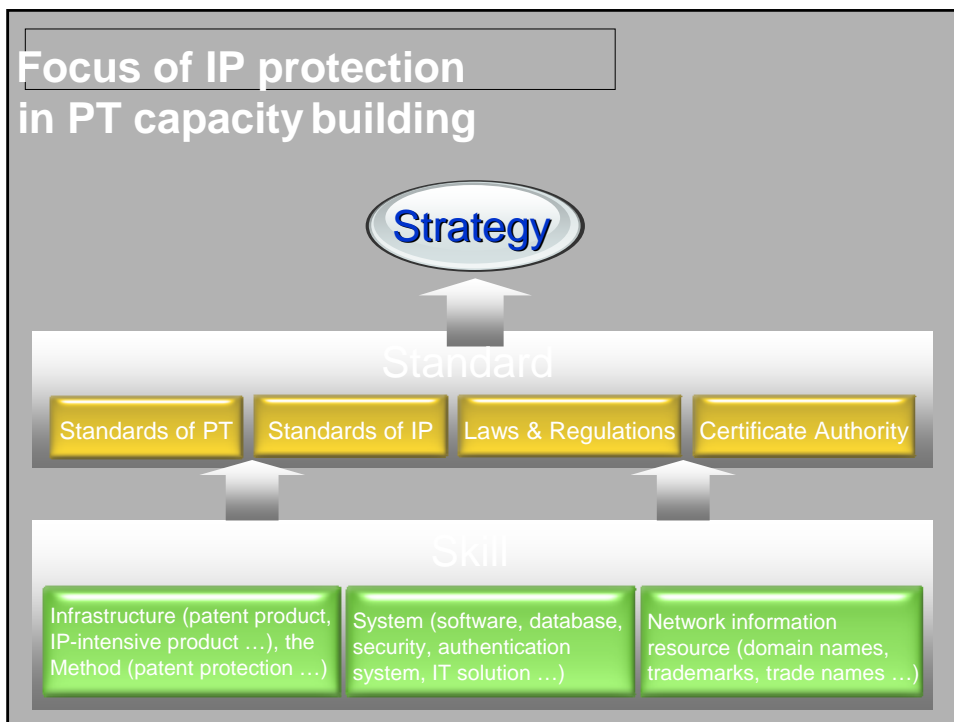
Focus of IP protection in PT capacity building

Strategy

Standard

Standards of PT

Standards of IP

Laws & Regulations

Certificate Authority

Skill

Infrastructure (patent product, IP-intensive product …), the Method (patent protection …)

System (software, database, security, authentication system, IT solution …)

Network information resource (domain names, trademarks, trade names …)